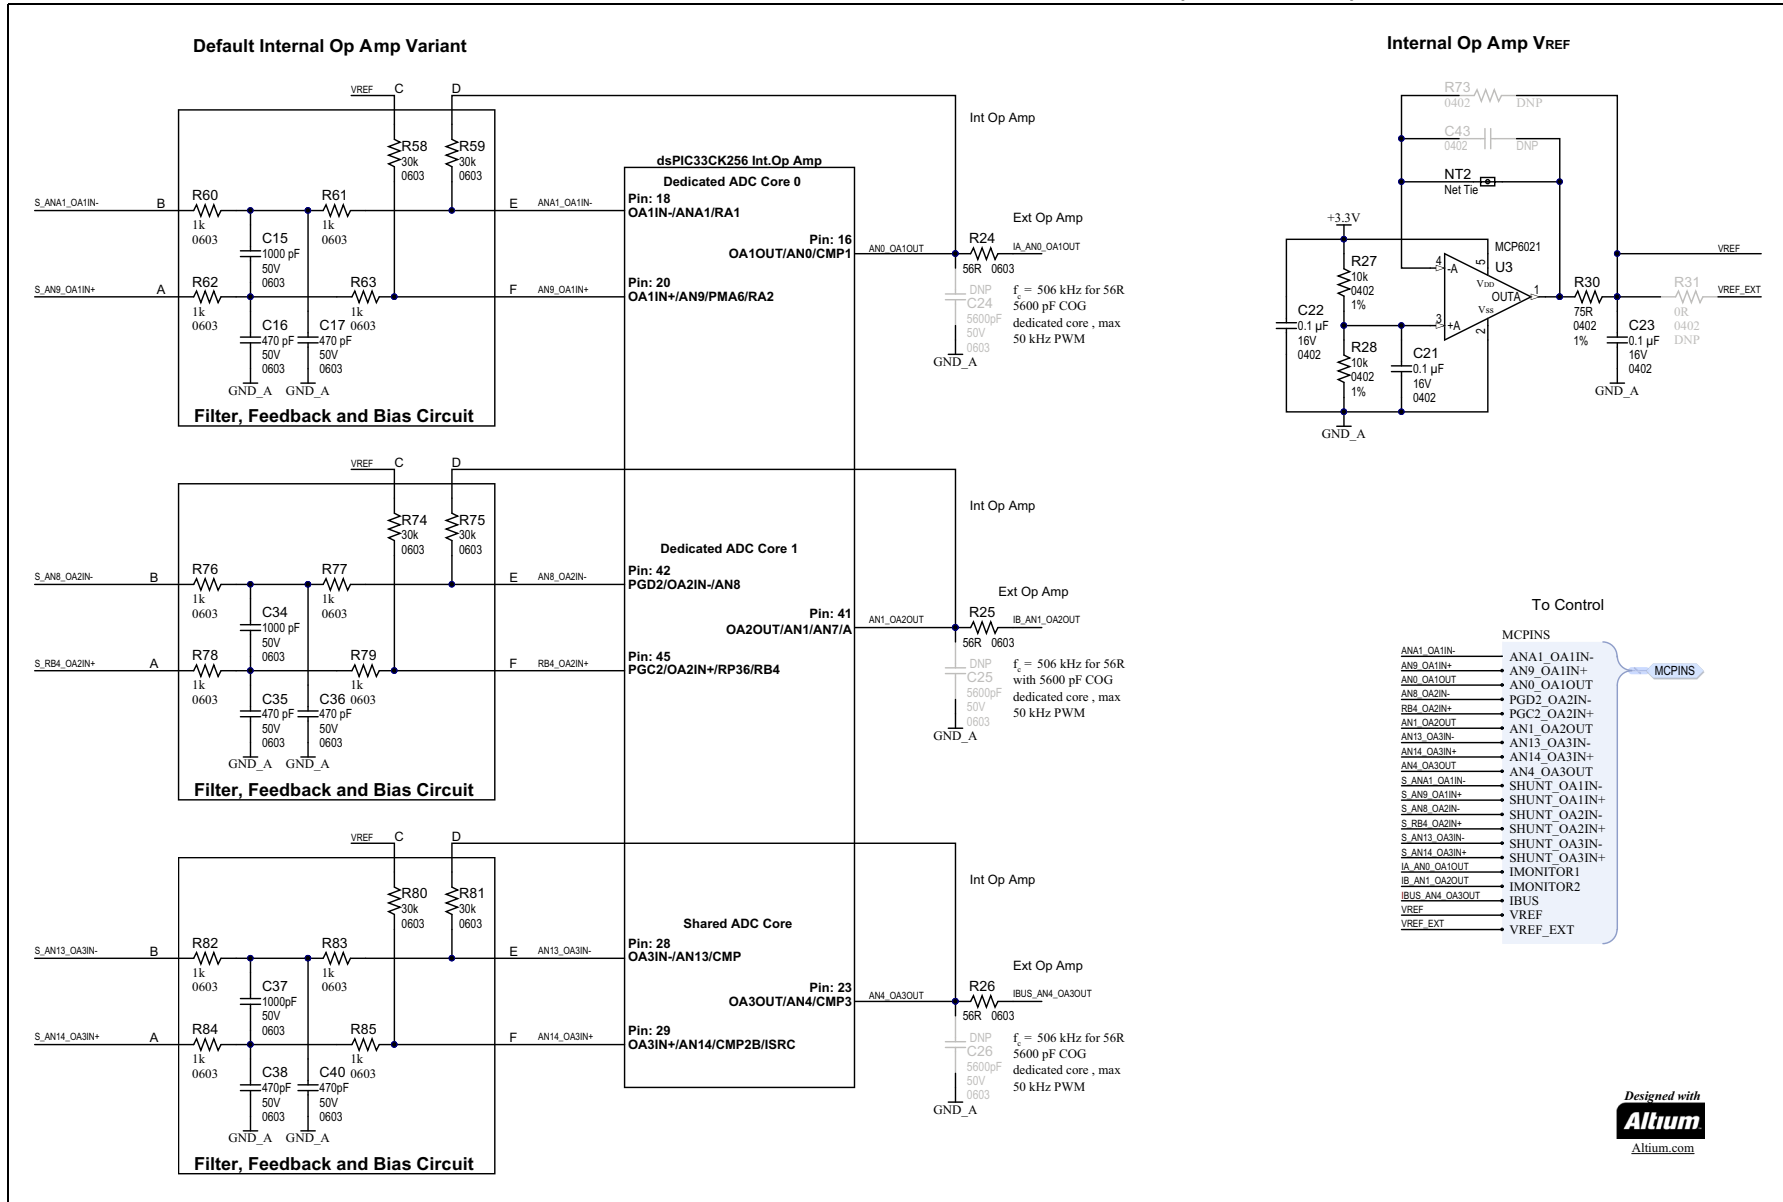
Default Internal Op Amp Variant

VREF C D

Int Op Amp

R58 30k 0603
R59 30k 0603

dsPIC33CK256 Int.Op Amp
Dedicated ADC Core 0

S_ANA1_OA1IN- B R60 1k 0603 R61 1k 0603 E ANA1_OA1IN- Pin: 18 OA1IN-/ANA1/RA1

Ext Op Amp

C15 1000 pF 50V 0603

Pin: 16 OA1OUT/AN0/CMP1 AN0_OA1OUT R24 56R 0603 IA_AN0_OA1OUT

S_AN9_OA1IN+ A R62 1k 0603 R63 1k 0603 F AN9_OA1IN+ Pin: 20 OA1IN+/AN9/PMA6/RA2

DNP C24 5600pF 50V 0603
$f_c$ = 506 kHz for 56R 5600 pF COG dedicated core , max 50 kHz PWM

C16 470 pF 50V 0603 C17 470 pF 50V 0603
GND_A GND_A GND_A
Filter, Feedback and Bias Circuit

VREF C D

Int Op Amp

R74 30k 0603
R75 30k 0603

Dedicated ADC Core 1

S_AN8_OA2IN- B R76 1k 0603 R77 1k 0603 E AN8_OA2IN- Pin: 42 PGD2/OA2IN-/AN8

Ext Op Amp

C34 1000 pF 50V 0603

Pin: 41 OA2OUT/AN1/AN7/A AN1_OA2OUT R25 56R 0603 IB_AN1_OA2OUT

S_RB4_OA2IN+ A R78 1k 0603 R79 1k 0603 F RB4_OA2IN+ Pin: 45 PGC2/OA2IN+/RP36/RB4

DNP C25 5600pF 50V 0603
$f_c$ = 506 kHz for 56R with 5600 pF COG dedicated core , max 50 kHz PWM

C35 470 pF 50V 0603 C36 470 pF 50V 0603
GND_A GND_A GND_A
Filter, Feedback and Bias Circuit

VREF C D

Int Op Amp

R80 30k 0603
R81 30k 0603

Shared ADC Core

S_AN13_OA3IN- B R82 1k 0603 R83 1k 0603 E AN13_OA3IN- Pin: 28 OA3IN-/AN13/CMP

Ext Op Amp

C37 1000pF 50V 0603

Pin: 23 OA3OUT/AN4/CMP3 AN4_OA3OUT R26 56R 0603 IBUS_AN4_OA3OUT

S_AN14_OA3IN+ A R84 1k 0603 R85 1k 0603 F AN14_OA3IN+ Pin: 29 OA3IN+/AN14/CMP2B/ISRC

DNP C26 5600pF 50V 0603
$f_c$ = 506 kHz for 56R 5600 pF COG dedicated core , max 50 kHz PWM

C38 470pF 50V 0603 C40 470pF 50V 0603
GND_A GND_A GND_A
Filter, Feedback and Bias Circuit

Internal Op Amp VREF

R73 0402 DNP
C43 0402 DNP
NT2 Net Tie
+3.3V
R27 10k 0402 1%
MCP6021 U3
4 -A 5 VDD OUTA 1 VSS 3 +A 2
C22 0.1 µF 16V 0402
R28 10k 0402 1%
C21 0.1 µF 16V 0402
GND_A
R30 75R 0402 1%
C23 0.1 µF 16V 0402
GND_A
VREF
R31 0R 0402 DNP
VREF_EXT

To Control

MCPINS
| | |
|---|---|
| ANA1_OA1IN- | ANA1_OA1IN- |
| AN9_OA1IN+ | AN9_OA1IN+ |
| AN0_OA1OUT | AN0_OA1OUT |
| AN8_OA2IN- | PGD2_OA2IN- |
| RB4_OA2IN+ | PGC2_OA2IN+ |
| AN1_OA2OUT | AN1_OA2OUT |
| AN13_OA3IN- | AN13_OA3IN- |
| AN14_OA3IN+ | AN14_OA3IN+ |
| AN4_OA3OUT | AN4_OA3OUT |
| S_ANA1_OA1IN- | SHUNT_OA1IN- |
| S_AN9_OA1IN+ | SHUNT_OA1IN+ |
| S_AN8_OA2IN- | SHUNT_OA2IN- |
| S_RB4_OA2IN+ | SHUNT_OA2IN+ |
| S_AN13_OA3IN- | SHUNT_OA3IN- |
| S_AN14_OA3IN+ | SHUNT_OA3IN+ |
| IA_AN0_OA1OUT | IMONITOR1 |
| IB_AN1_OA2OUT | IMONITOR2 |
| IBUS_AN4_OA3OUT | IBUS |
| VREF | VREF |
| VREF_EXT | VREF_EXT |

MCPINS

Designed with
Altium
Altium.com